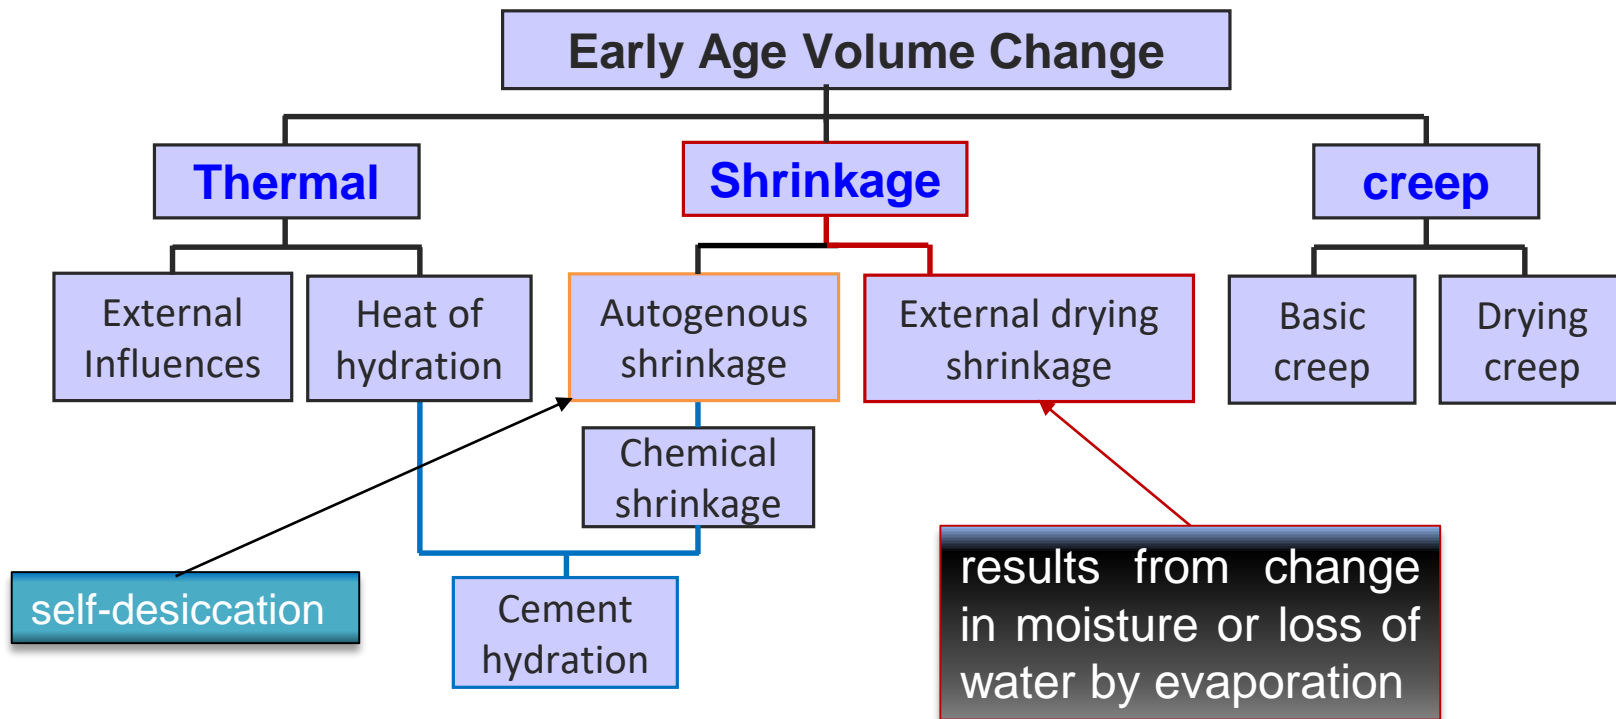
Early Age Volume Change

Thermal

Shrinkage

creep

External Influences

Heat of hydration

Autogenous shrinkage

External drying shrinkage

Basic creep

Drying creep

Chemical shrinkage

Cement hydration

self-desiccation

results from change in moisture or loss of water by evaporation